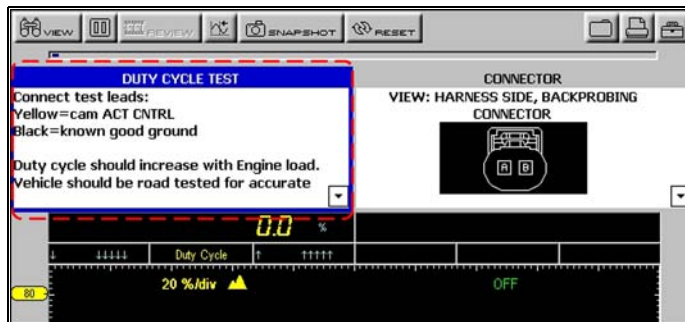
VIEW REVIEW SNAPSHOT RESET

DUTY CYCLE TEST

Connect test leads:
Yellow=cam ACT CNTRL
Black=known good ground

Duty cycle should increase with Engine load.
Vehicle should be road tested for accurate

CONNECTOR
VIEW: HARNESS SIDE, BACKPROBING CONNECTOR

A B

0.0 %

↓↓↓↓↓ Duty Cycle ↑ ↑↑↑↑↑

80

20 %/div

OFF